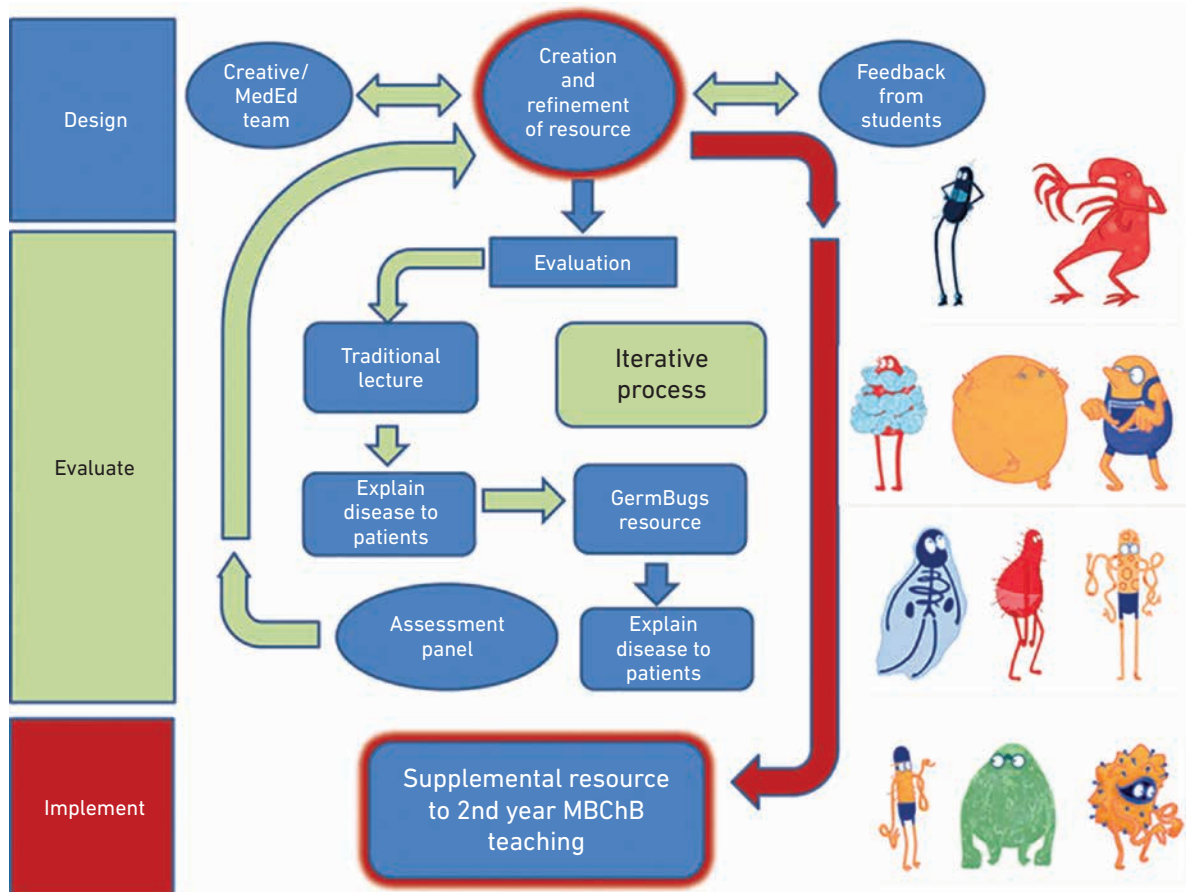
Design

Creative/ MedEd team

Creation and refinement of resource

Feedback from students

Evaluation

Evaluate

Traditional lecture

Iterative process

Explain disease to patients

GermBugs resource

Assessment panel

Explain disease to patients

Implement

Supplemental resource to 2nd year MBChB teaching